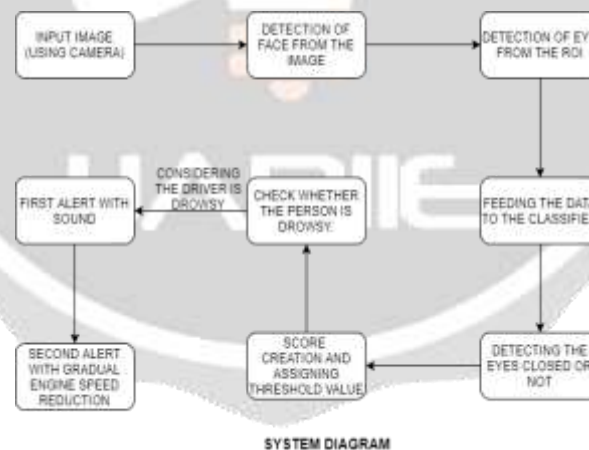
INPUT IMAGE (USING CAMERA)

DETECTION OF FACE FROM THE IMAGE

DETECTION OF EY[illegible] FROM THE ROI

FEEDING THE DAT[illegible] TO THE CLASSIFIE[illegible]

DETECTING THE EYES CLOSED OR NOT

SCORE CREATION AND ASSIGNING THRESHOLD VALUE

CHECK WHETHER THE PERSON IS DROWSY.

CONSIDERING THE DRIVER IS DROWSY

FIRST ALERT WITH SOUND

SECOND ALERT WITH GRADUAL ENGINE SPEED REDUCTION

IJARIIE

SYSTEM DIAGRAM